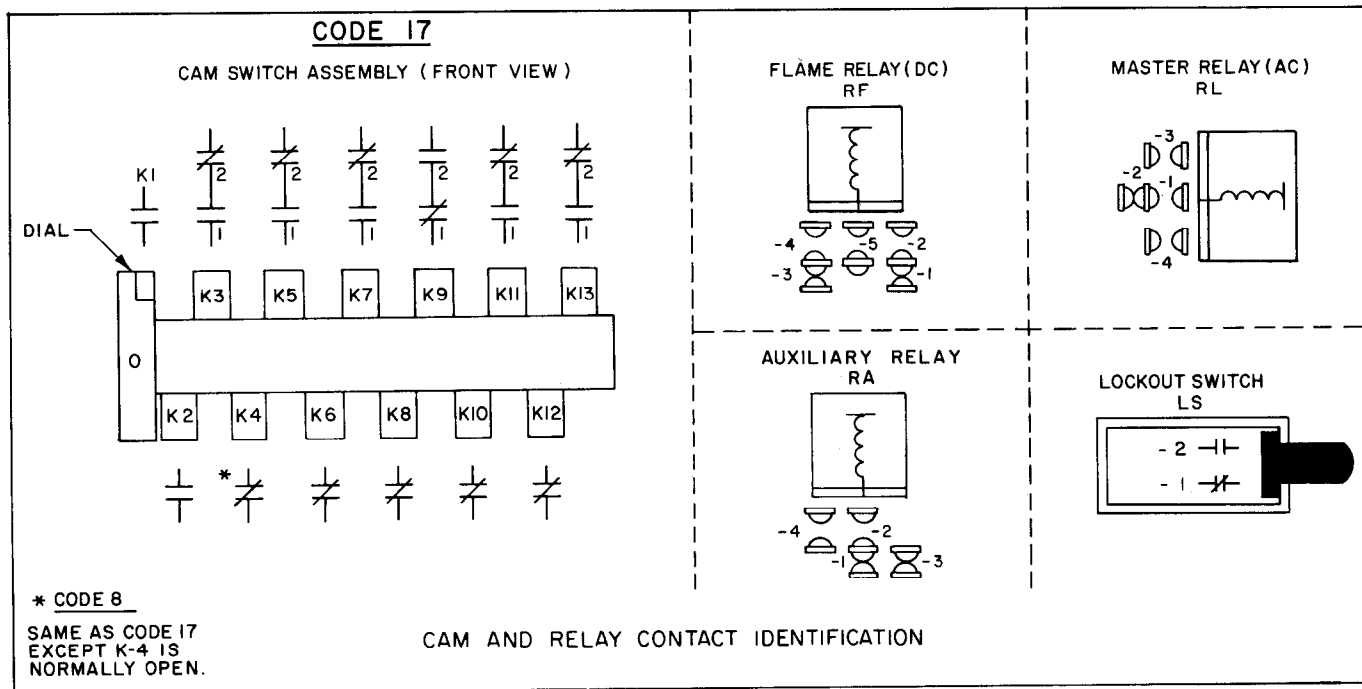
CODE 17

CAM SWITCH ASSEMBLY (FRONT VIEW)

K1

2 2 2 2 2 2

1 1 1 1 1 1

DIAL

K3 K5 K7 K9 K11 K13

O

K2 K4 K6 K8 K10 K12

*

FLAME RELAY (DC)
RF

-4 -5 -2
-3 -1

MASTER RELAY (AC)
RL

-3
-2 -1
-4

AUXILIARY RELAY
RA

-4 -2
-1 -3

LOCKOUT SWITCH
LS

-2
-1

* CODE 8

SAME AS CODE 17 EXCEPT K-4 IS NORMALLY OPEN.

CAM AND RELAY CONTACT IDENTIFICATION